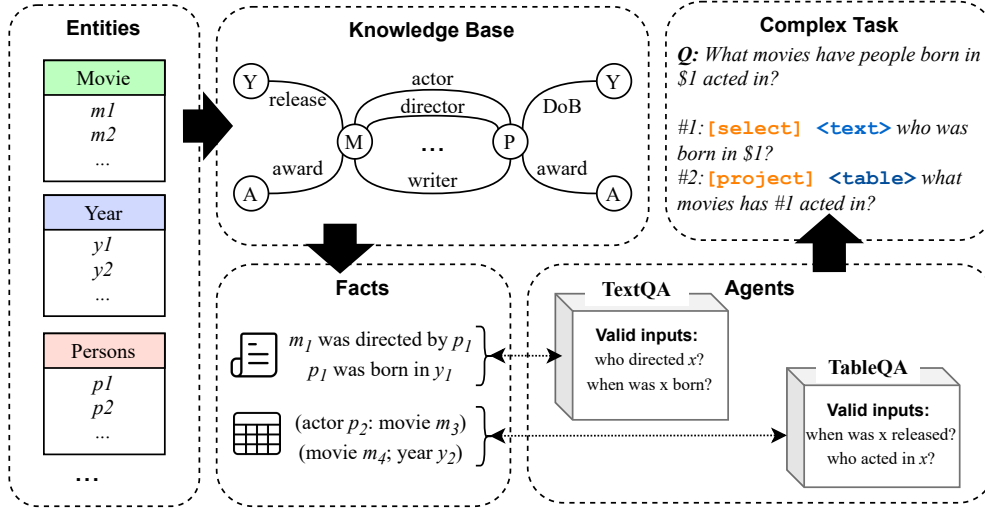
Entities

Movie
m1
m2
...

Year
y1
y2
...

Persons
p1
p2
...

...

Knowledge Base

Y
release
A
award
M
actor
director
...
writer
P
DoB
award
Y
A

Complex Task

Q: What movies have people born in \$1 acted in?

#1: [select] <text> who was born in \$1?
#2: [project] <table> what movies has #1 acted in?

Facts

$m_1$ was directed by $p_1$
$p_1$ was born in $y_1$

(actor $p_2$: movie $m_3$)
(movie $m_4$; year $y_2$)

Agents

TextQA
Valid inputs:
who directed $x$?
when was x born?

TableQA
Valid inputs:
when was x released?
who acted in $x$?